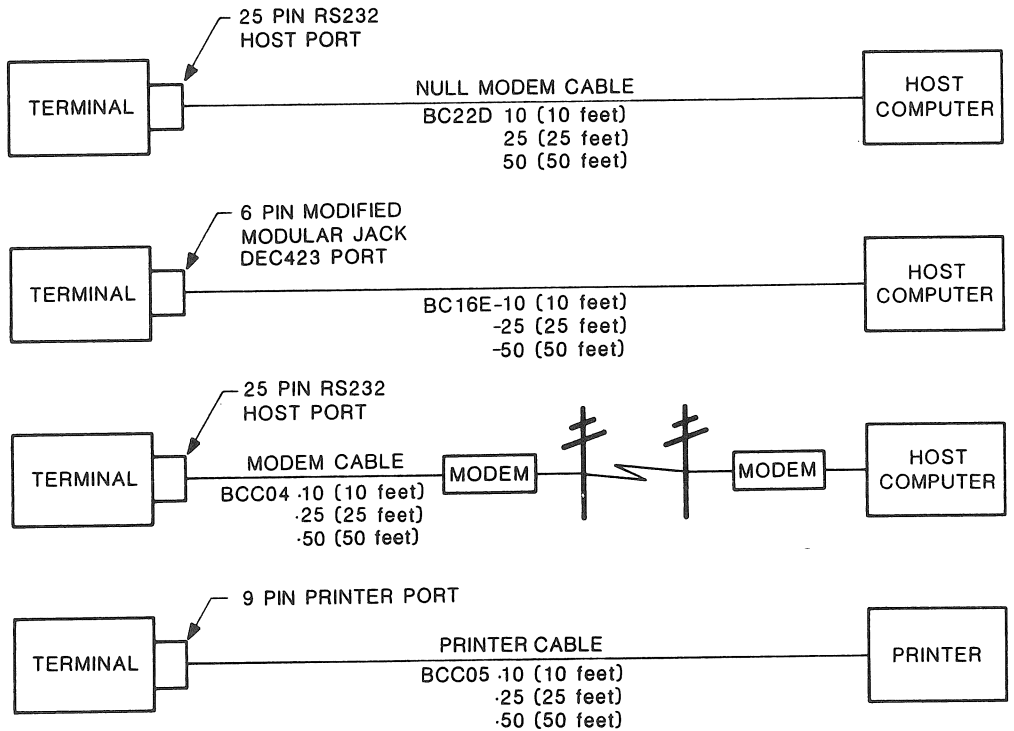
25 PIN RS232
HOST PORT

TERMINAL

NULL MODEM CABLE
BC22D 10 (10 feet)
25 (25 feet)
50 (50 feet)

HOST
COMPUTER

6 PIN MODIFIED
MODULAR JACK
DEC423 PORT

TERMINAL

BC16E-10 (10 feet)
-25 (25 feet)
-50 (50 feet)

HOST
COMPUTER

25 PIN RS232
HOST PORT

TERMINAL

MODEM CABLE
BCC04 ·10 (10 feet)
·25 (25 feet)
·50 (50 feet)

MODEM

MODEM

HOST
COMPUTER

9 PIN PRINTER PORT

TERMINAL

PRINTER CABLE
BCC05 ·10 (10 feet)
·25 (25 feet)
·50 (50 feet)

PRINTER